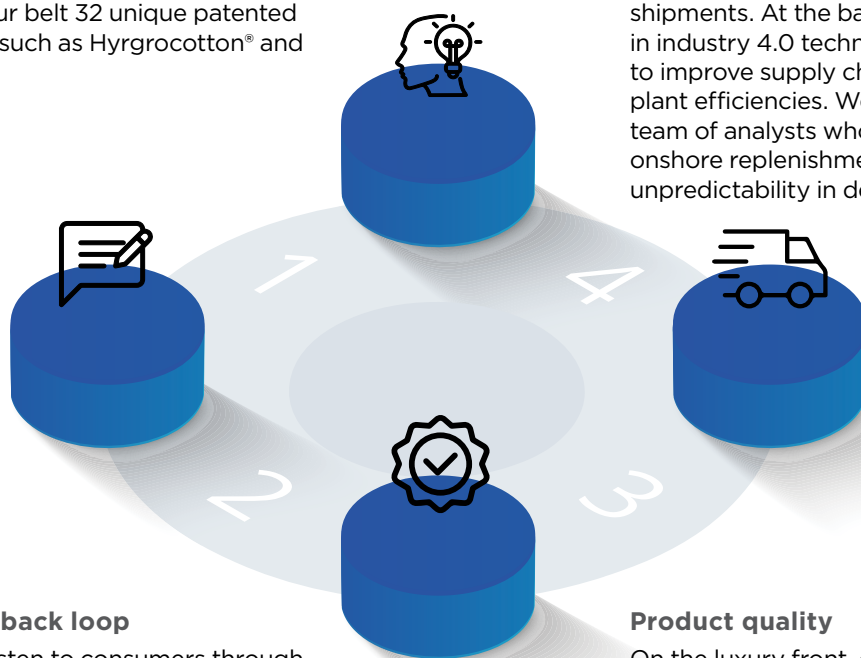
ur belt 32 unique patented such as Hygrocotton® and

shipments. At the ba in industry 4.0 techn to improve supply ch plant efficiencies. W team of analysts who onshore replenishme unpredictability in de

1

4

2

3

back loop

sten to consumers through

Product quality

On the luxury front